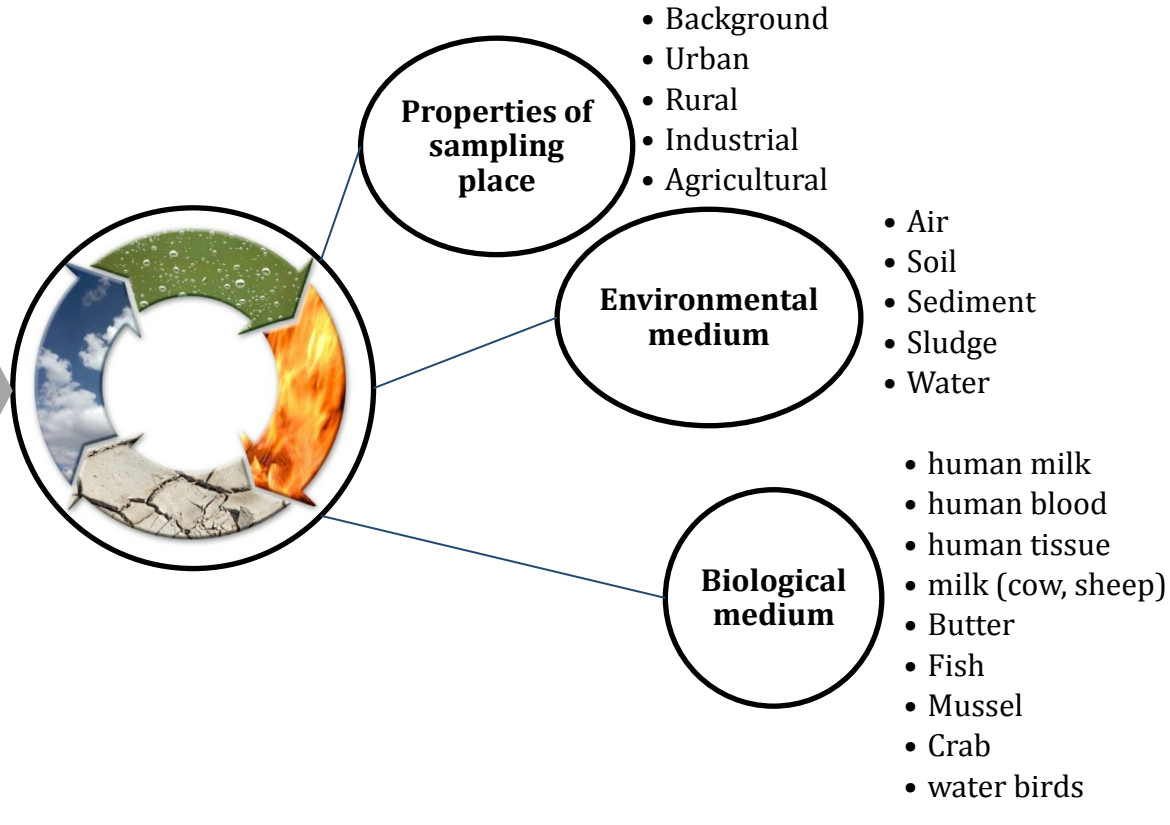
Properties of sampling place

- Background
- Urban
- Rural
- Industrial
- Agricultural

Environmental medium

- Air
- Soil
- Sediment
- Sludge
- Water

Biological medium

- human milk
- human blood
- human tissue
- milk (cow, sheep)
- Butter
- Fish
- Mussel
- Crab
- water birds